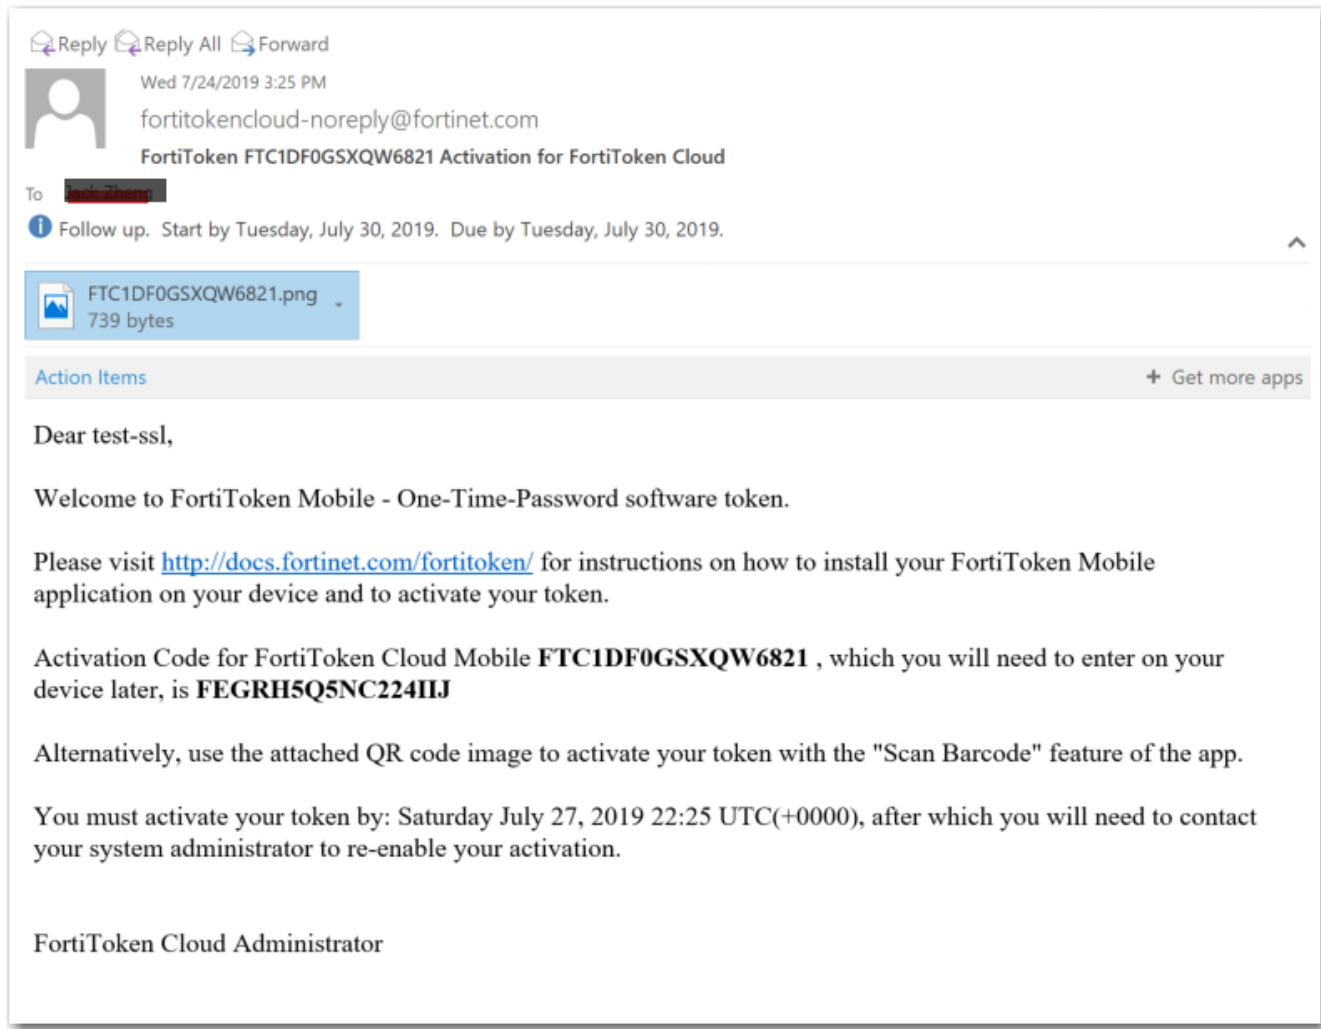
Reply Reply All Forward

Wed 7/24/2019 3:25 PM

fortitokencloud-noreply@fortinet.com

FortiToken FTC1DF0GSXQW6821 Activation for FortiToken Cloud

To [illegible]

Follow up. Start by Tuesday, July 30, 2019. Due by Tuesday, July 30, 2019.

FTC1DF0GSXQW6821.png
739 bytes

Action Items

+ Get more apps

Dear test-ssl,

Welcome to FortiToken Mobile - One-Time-Password software token.

Please visit http://docs.fortinet.com/fortitoken/ for instructions on how to install your FortiToken Mobile application on your device and to activate your token.

Activation Code for FortiToken Cloud Mobile **FTC1DF0GSXQW6821** , which you will need to enter on your device later, is **FEGRH5Q5NC224IIJ**

Alternatively, use the attached QR code image to activate your token with the "Scan Barcode" feature of the app.

You must activate your token by: Saturday July 27, 2019 22:25 UTC(+0000), after which you will need to contact your system administrator to re-enable your activation.

FortiToken Cloud Administrator